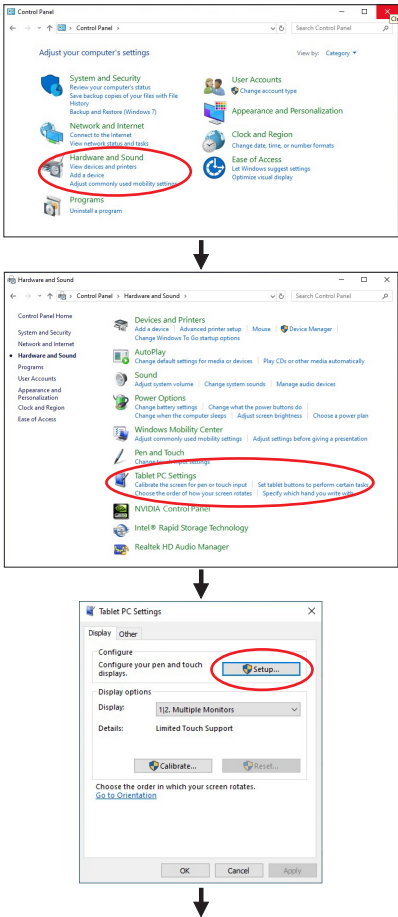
Control Panel

Control Panel >

Search Control Panel

Adjust your computer's settings

View by: Category

System and Security
Review your computer's status
Save backup copies of your files with File History
Backup and Restore (Windows 7)

Network and Internet
Connect to the Internet
View network status and tasks

Hardware and Sound
View devices and printers
Add a device
Adjust commonly used mobility settings

Programs
Uninstall a program

User Accounts
Change account type

Appearance and Personalization

Clock and Region
Change date, time, or number formats

Ease of Access
Let Windows suggest settings
Optimize visual display

Hardware and Sound

Control Panel > Hardware and Sound >

Search Control Panel

Control Panel Home
System and Security
Network and Internet
Hardware and Sound
Programs
User Accounts
Appearance and Personalization
Clock and Region
Ease of Access

Devices and Printers
Add a device | Advanced printer setup | Mouse | Device Manager
Change Windows To Go startup options

AutoPlay
Change default settings for media or devices | Play CDs or other media automatically

Sound
Adjust system volume | Change system sounds | Manage audio devices

Power Options
Change battery settings | Change what the power buttons do
Change when the computer sleeps | Adjust screen brightness | Choose a power plan

Windows Mobility Center
Adjust commonly used mobility settings | Adjust settings before giving a presentation

Pen and Touch
Change touch input settings

Tablet PC Settings
Calibrate the screen for pen or touch input | Set tablet buttons to perform certain tasks
Choose the order of how your screen rotates | Specify which hand you write with

NVIDIA Control Panel

Intel® Rapid Storage Technology

Realtek HD Audio Manager

Tablet PC Settings

Display | Other

Configure
Configure your pen and touch displays.
Setup...

Display options
Display: 1|2. Multiple Monitors
Details: Limited Touch Support

Calibrate... | Reset...

Choose the order in which your screen rotates.
Go to Orientation

OK | Cancel | Apply